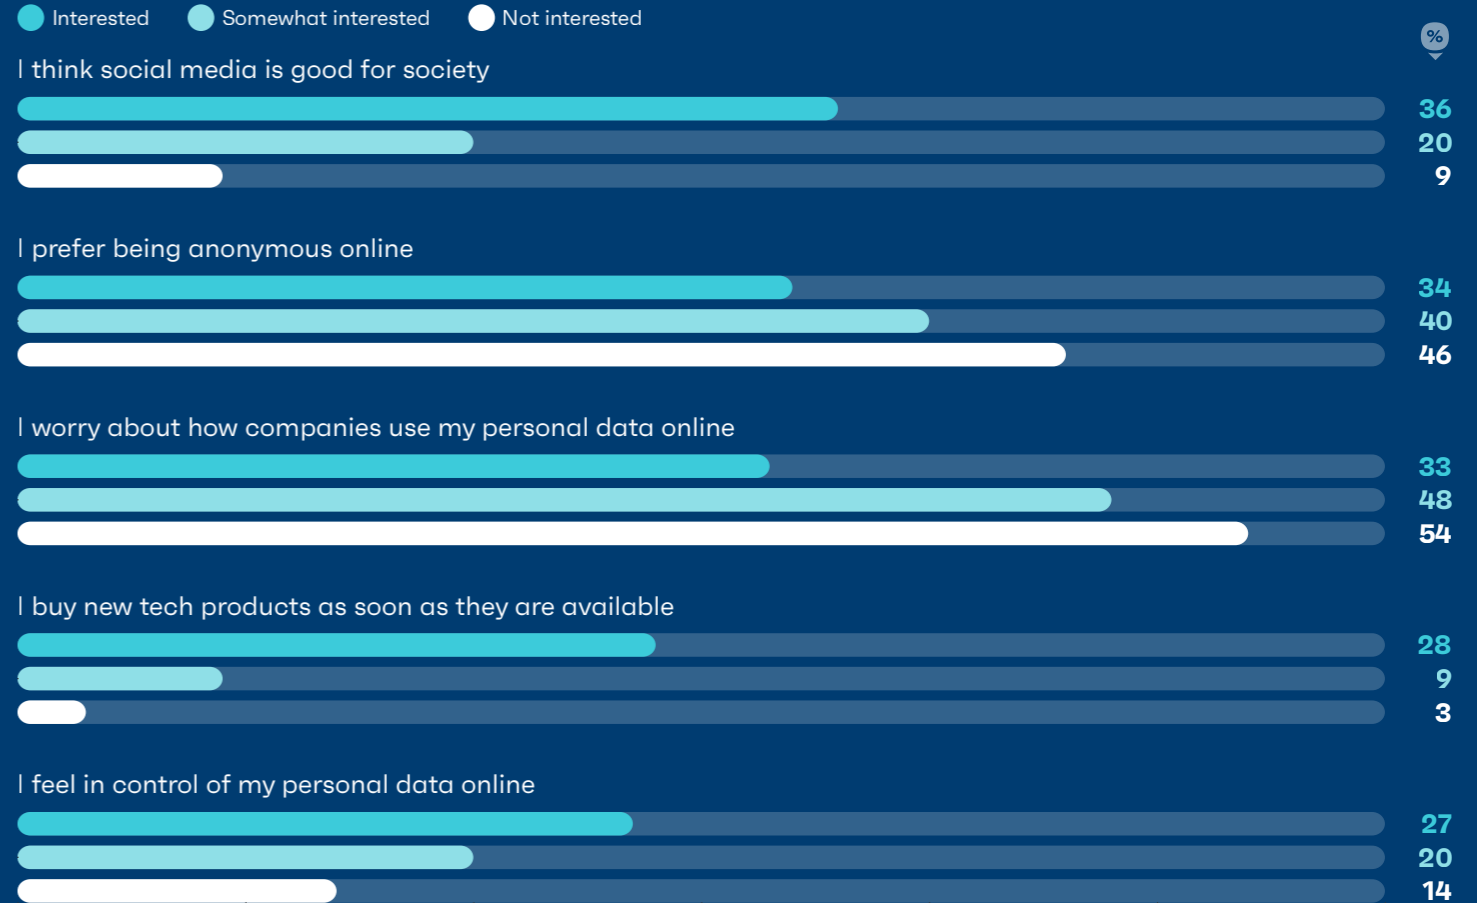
Interested Somewhat interested Not interested

%

I think social media is good for society
36
20
9

I prefer being anonymous online
34
40
46

I worry about how companies use my personal data online
33
48
54

I buy new tech products as soon as they are available
28
9
3

I feel in control of my personal data online
27
20
14